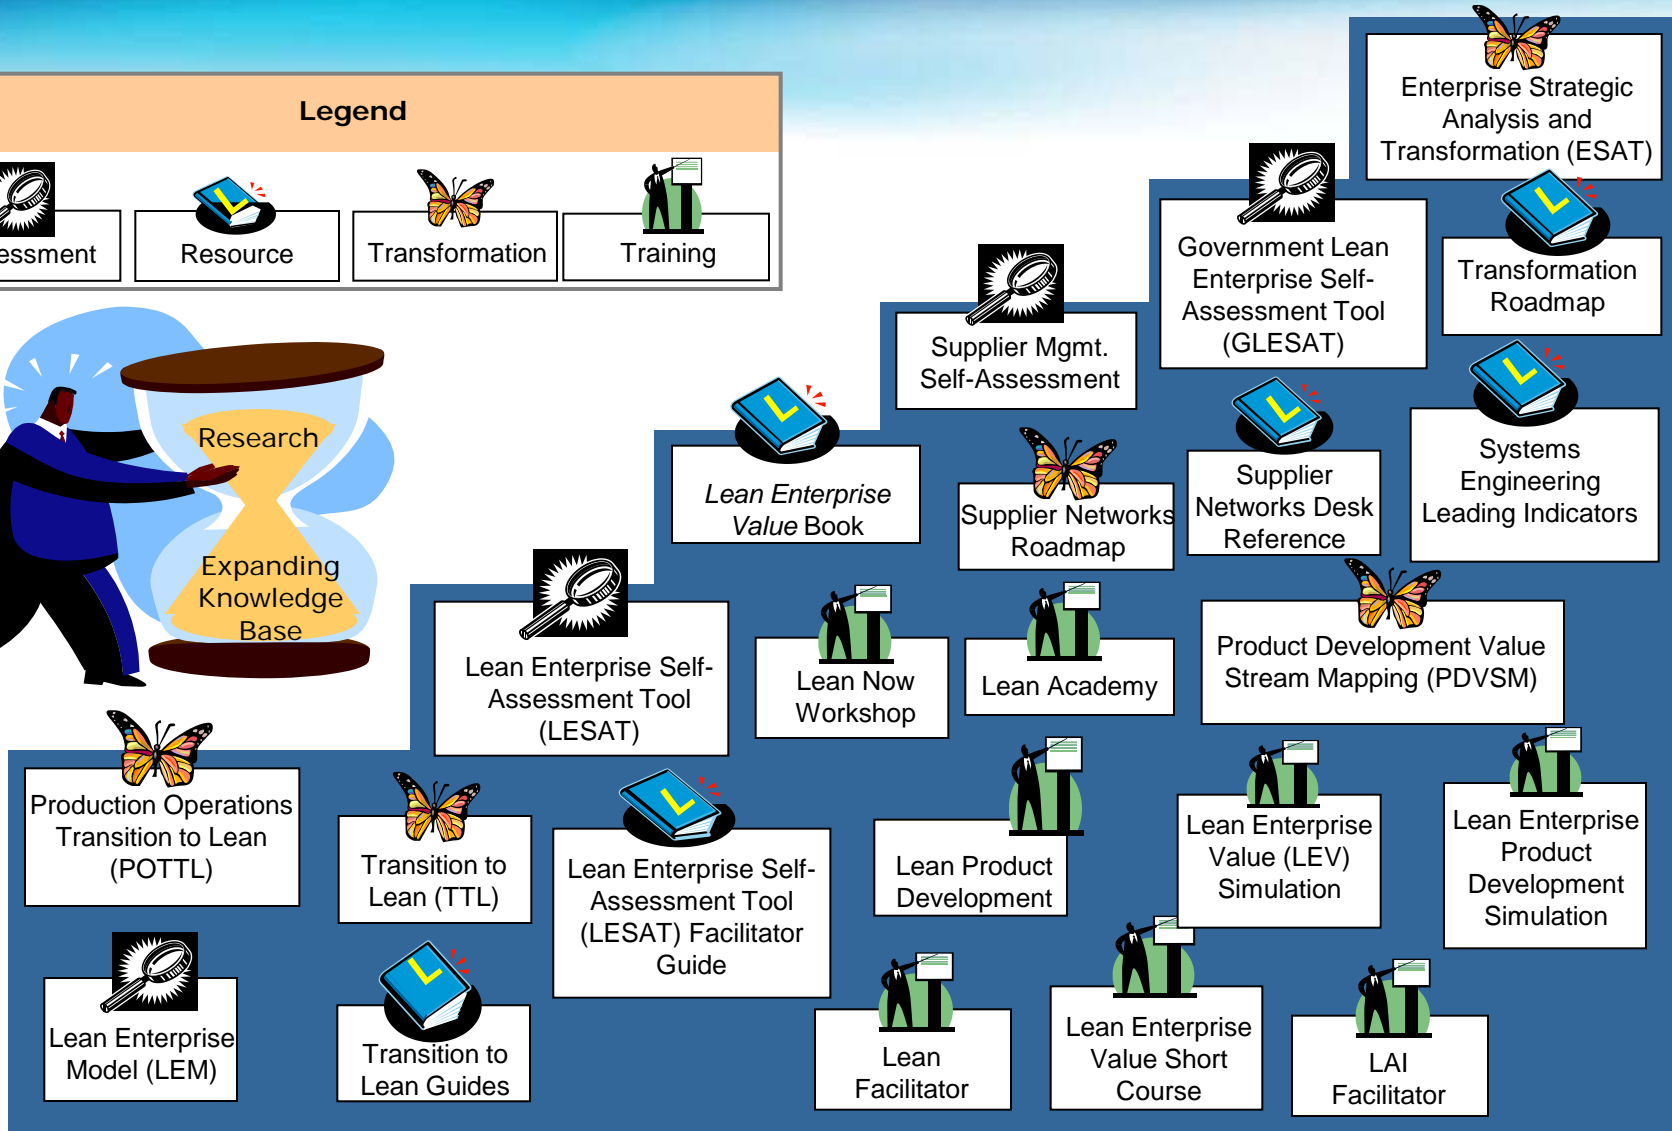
Legend

essment

Resource

Transformation

Training

Research

Expanding Knowledge Base

Enterprise Strategic Analysis and Transformation (ESAT)

Government Lean Enterprise Self-Assessment Tool (GLESAT)

Transformation Roadmap

Supplier Mgmt. Self-Assessment

Lean Enterprise Value Book

Supplier Networks Roadmap

Supplier Networks Desk Reference

Systems Engineering Leading Indicators

Lean Enterprise Self-Assessment Tool (LESAT)

Lean Now Workshop

Lean Academy

Product Development Value Stream Mapping (PDVSM)

Production Operations Transition to Lean (POTTL)

Transition to Lean (TTL)

Lean Enterprise Self-Assessment Tool (LESAT) Facilitator Guide

Lean Product Development

Lean Enterprise Value (LEV) Simulation

Lean Enterprise Product Development Simulation

Lean Enterprise Model (LEM)

Transition to Lean Guides

Lean Facilitator

Lean Enterprise Value Short Course

LAI Facilitator